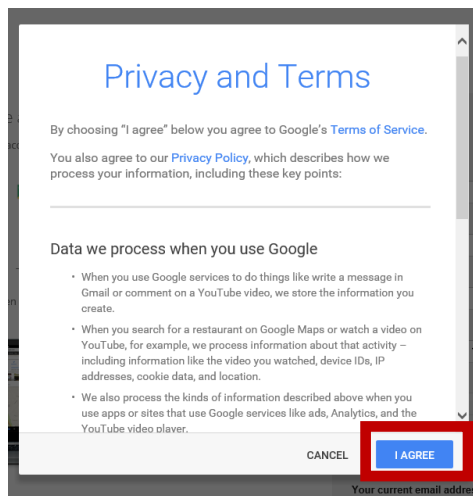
Privacy and Terms

By choosing "I agree" below you agree to Google's Terms of Service.

You also agree to our Privacy Policy, which describes how we process your information, including these key points:

Data we process when you use Google

• When you use Google services to do things like write a message in Gmail or comment on a YouTube video, we store the information you create.

• When you search for a restaurant on Google Maps or watch a video on YouTube, for example, we process information about that activity – including information like the video you watched, device IDs, IP addresses, cookie data, and location.

• We also process the kinds of information described above when you use apps or sites that use Google services like ads, Analytics, and the YouTube video player.

CANCEL

I AGREE

Your current email addre